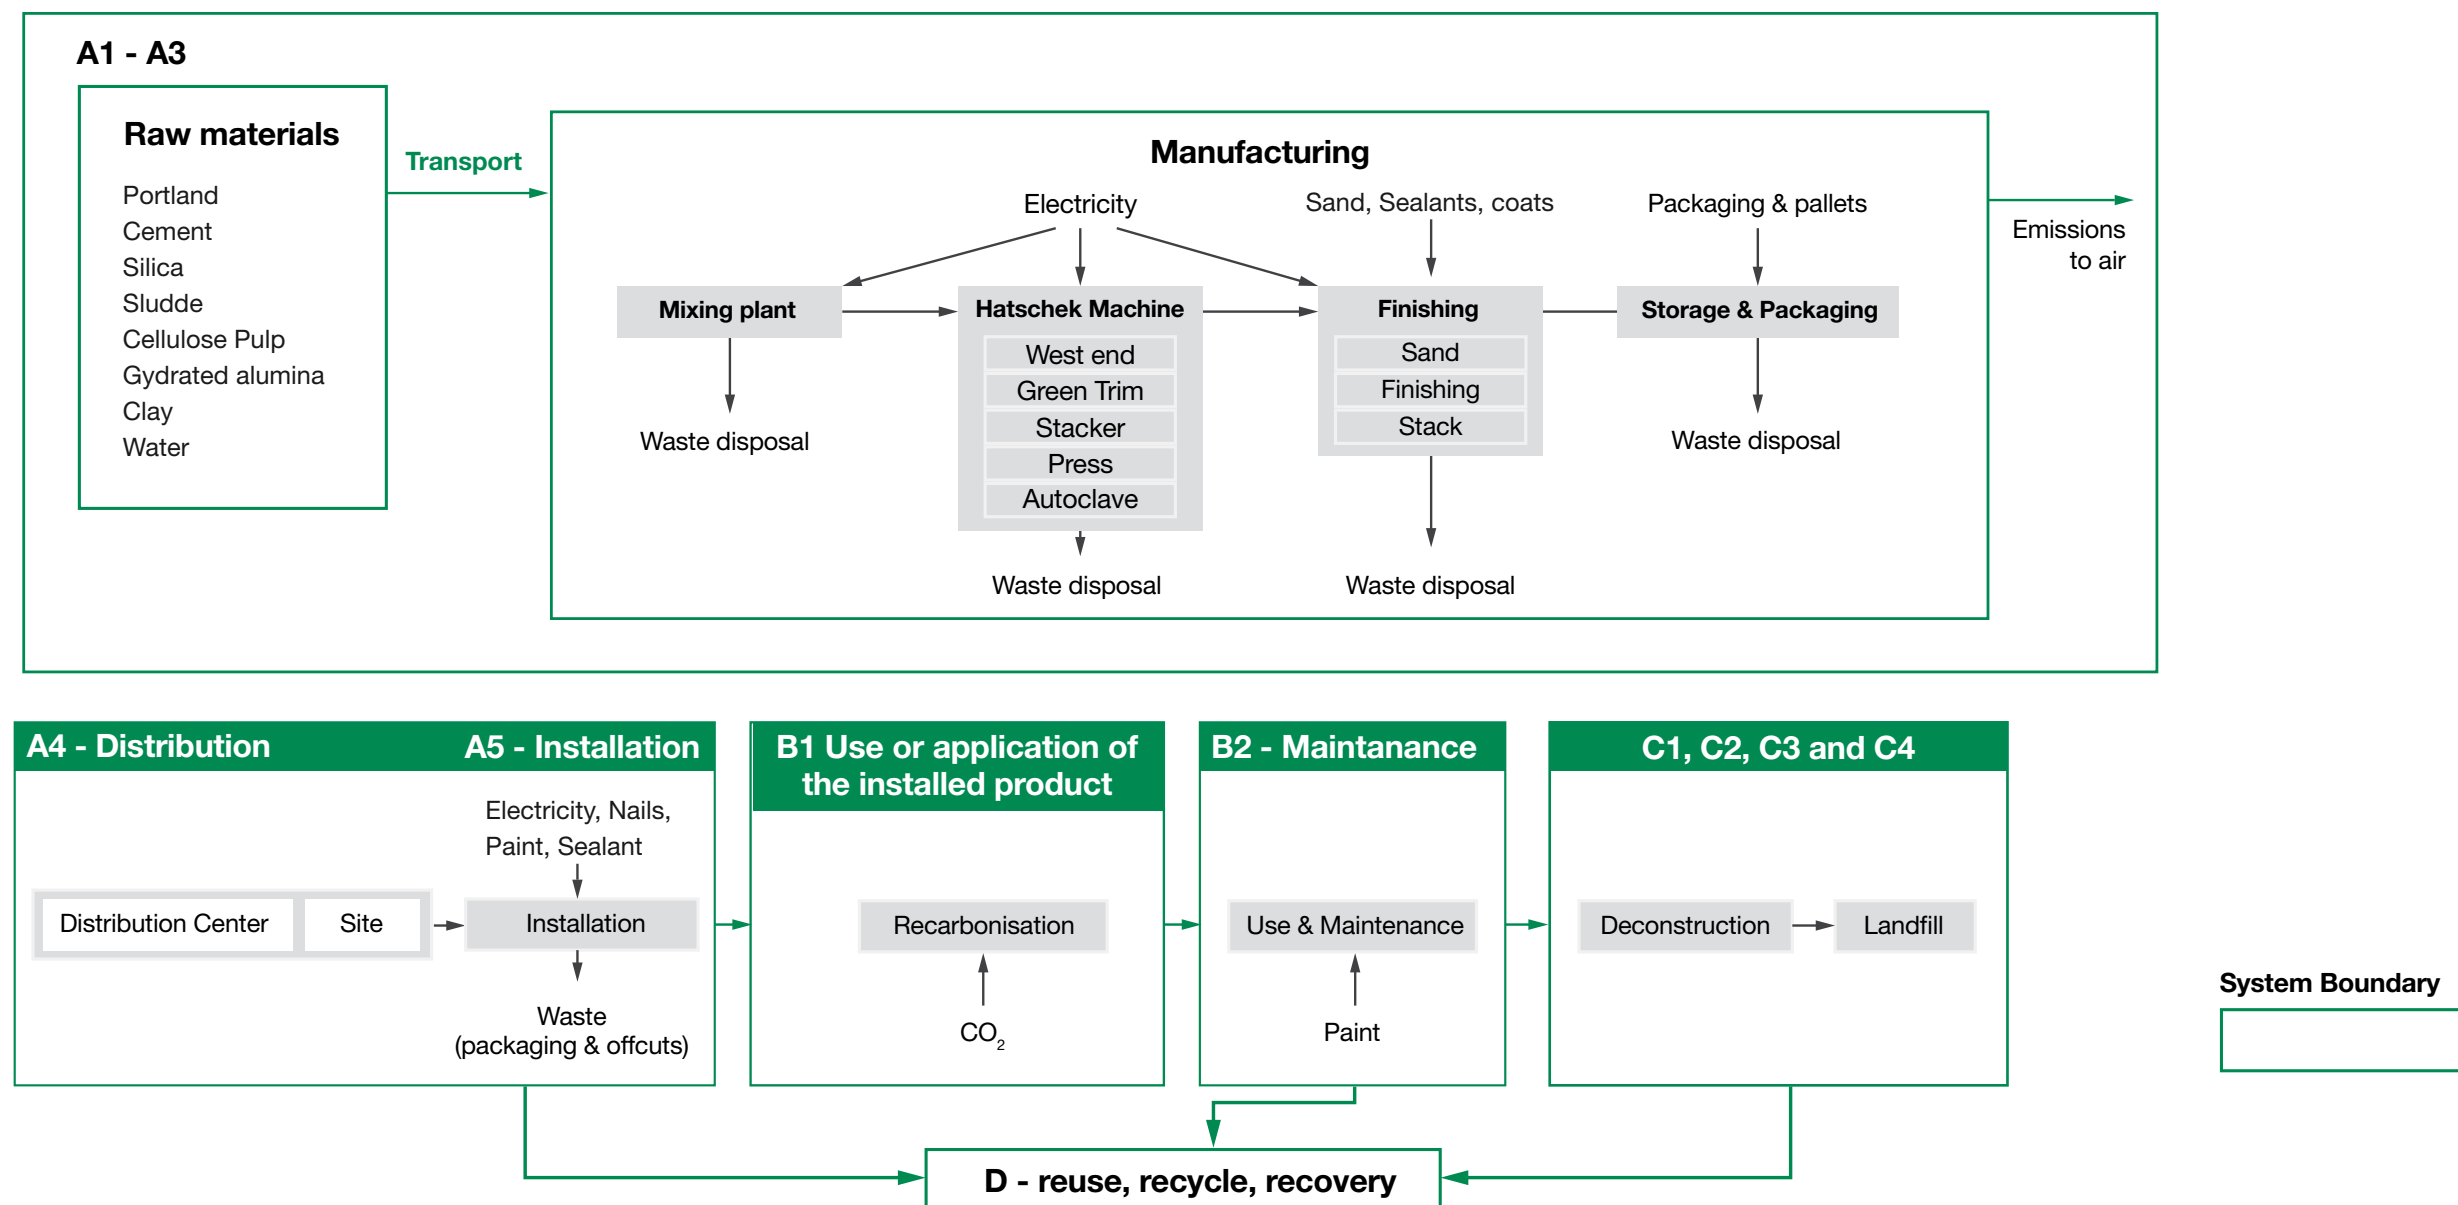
A1 - A3

Raw materials

Portland
Cement
Silica
Sludde
Cellulose Pulp
Gydrated alumina
Clay
Water

Transport

Manufacturing

Electricity

Sand, Sealants, coats

Packaging & pallets

Mixing plant

Waste disposal

Hatschek Machine

West end
Green Trim
Stacker
Press
Autoclave

Waste disposal

Finishing

Sand
Finishing
Stack

Waste disposal

Storage & Packaging

Waste disposal

Emissions to air

A4 - Distribution

A5 - Installation

Electricity, Nails, Paint, Sealant

Distribution Center

Site

Installation

Waste (packaging & offcuts)

B1 Use or application of the installed product

Recarbonisation

$CO_2$

B2 - Maintanance

Use & Maintenance

Paint

C1, C2, C3 and C4

Deconstruction

Landfill

System Boundary

D - reuse, recycle, recovery